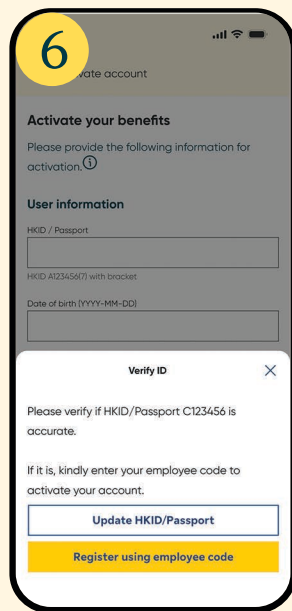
6

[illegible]vate account

Activate your benefits

Please provide the following information for activation.

User information

HKID / Passport

HKID A123456(7) with bracket

Date of birth (YYYY-MM-DD)

Verify ID

X

Please verify if HKID/Passport C123456 is accurate.

If it is, kindly enter your employee code to activate your account.

Update HKID/Passport

Register using employee code